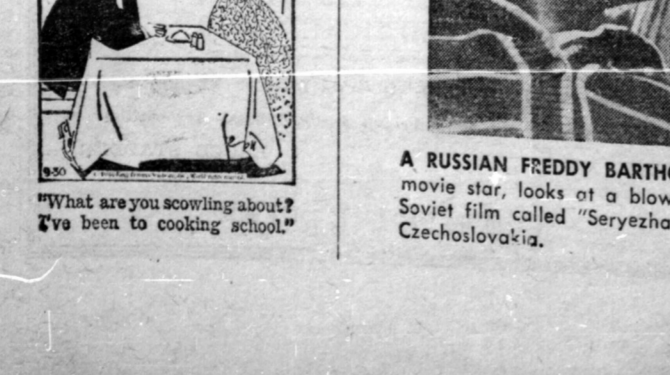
9-30 © 1960 King Features Syndicate, Inc., World rights reserved.

"What are you scowling about? I've been to cooking school."

A RUSSIAN FREDDY BARTHO
movie star, looks at a blow
Soviet film called "Seryezha
Czechoslovakia.